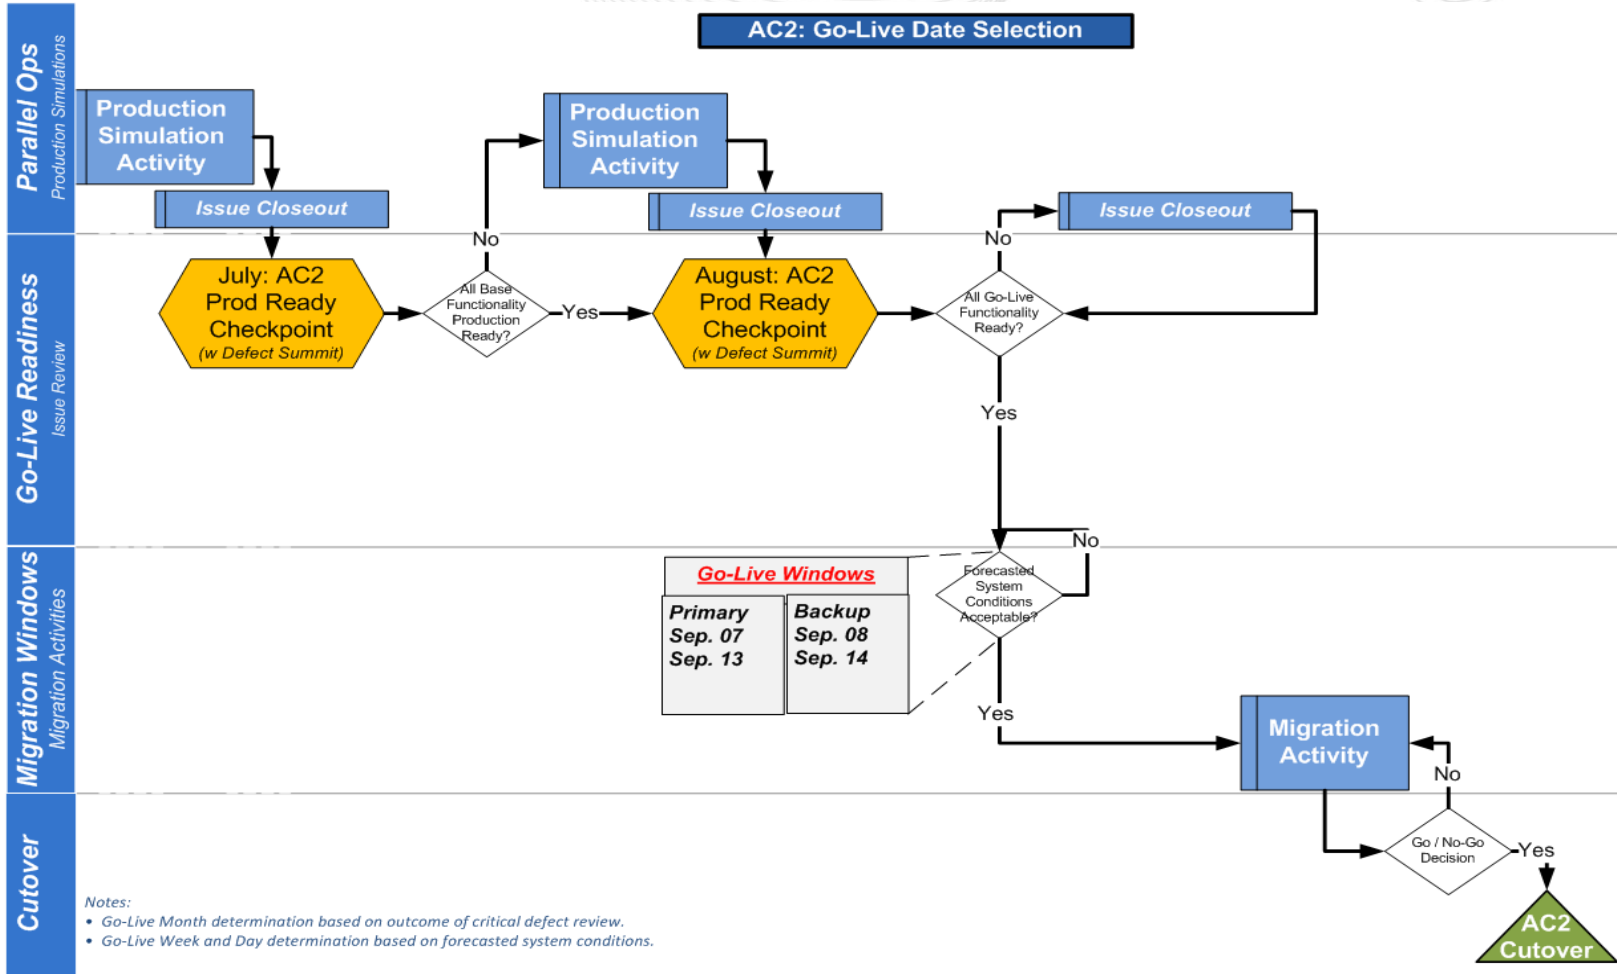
AC2: Go-Live Date Selection

Parallel Ops
Production Simulations

Production Simulation Activity

Issue Closeout

No

Production Simulation Activity

Issue Closeout

No

Issue Closeout

Go-Live Readiness
Issue Review

July: AC2 Prod Ready Checkpoint
(w Defect Summit)

All Base Functionality Production Ready?

Yes

August: AC2 Prod Ready Checkpoint
(w Defect Summit)

All Go-Live Functionality Ready?

Yes

Migration Windows
Migration Activities

Go-Live Windows

| Primary | Backup |
|---|---|
| Sep. 07 | Sep. 08 |
| Sep. 13 | Sep. 14 |

No

Forecasted System Conditions Acceptable?

Yes

Migration Activity

No

Cutover

Go / No-Go Decision

Yes

AC2 Cutover

Notes:
• Go-Live Month determination based on outcome of critical defect review.
• Go-Live Week and Day determination based on forecasted system conditions.